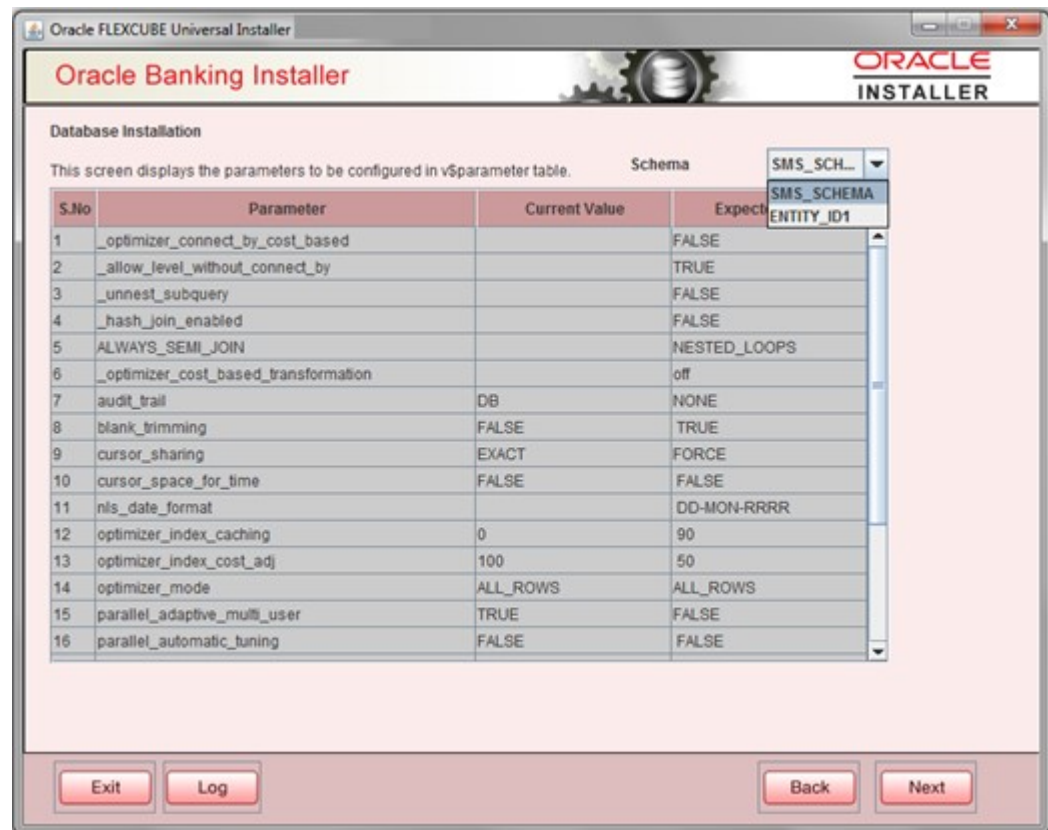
Oracle FLEXCUBE Universal Installer

Oracle Banking Installer

ORACLE INSTALLER

Database Installation

This screen displays the parameters to be configured in v$parameter table.

Schema SMS_SCH...

SMS_SCHEMA
ENTITY_ID1

| S.No | Parameter | Current Value | Expect |
|---|---|---|---|
| 1 | _optimizer_connect_by_cost_based | | FALSE |
| 2 | _allow_level_without_connect_by | | TRUE |
| 3 | _unnest_subquery | | FALSE |
| 4 | _hash_join_enabled | | FALSE |
| 5 | ALWAYS_SEMI_JOIN | | NESTED_LOOPS |
| 6 | _optimizer_cost_based_transformation | | off |
| 7 | audit_trail | DB | NONE |
| 8 | blank_trimming | FALSE | TRUE |
| 9 | cursor_sharing | EXACT | FORCE |
| 10 | cursor_space_for_time | FALSE | FALSE |
| 11 | nls_date_format | | DD-MON-RRRR |
| 12 | optimizer_index_caching | 0 | 90 |
| 13 | optimizer_index_cost_adj | 100 | 50 |
| 14 | optimizer_mode | ALL_ROWS | ALL_ROWS |
| 15 | parallel_adaptive_multi_user | TRUE | FALSE |
| 16 | parallel_automatic_tuning | FALSE | FALSE |

Exit Log Back Next